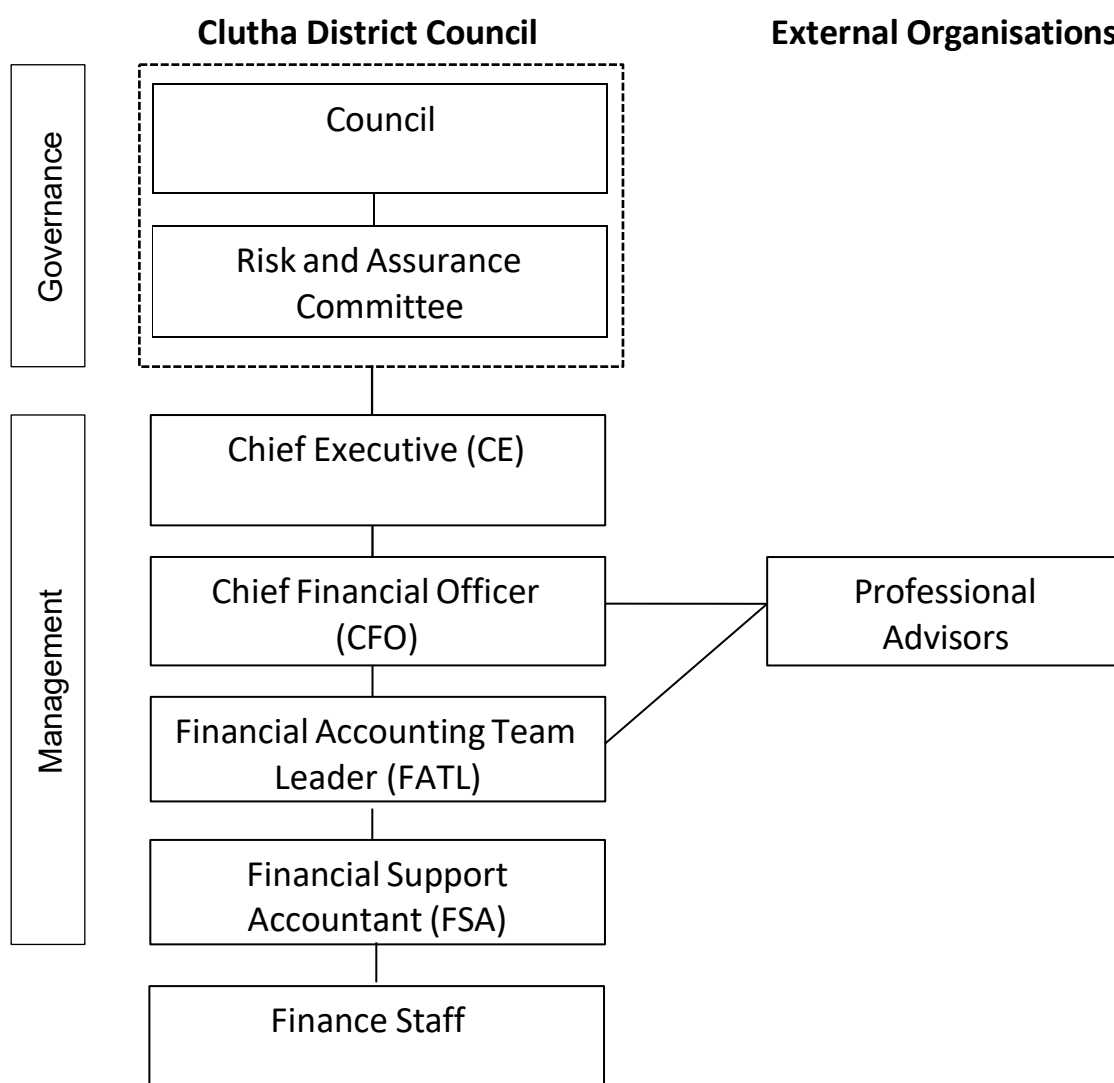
Clutha District Council

External Organisations

Governance

Council

Risk and Assurance Committee

Management

Chief Executive (CE)

Chief Financial Officer (CFO)

Professional Advisors

Financial Accounting Team Leader (FATL)

Financial Support Accountant (FSA)

Finance Staff